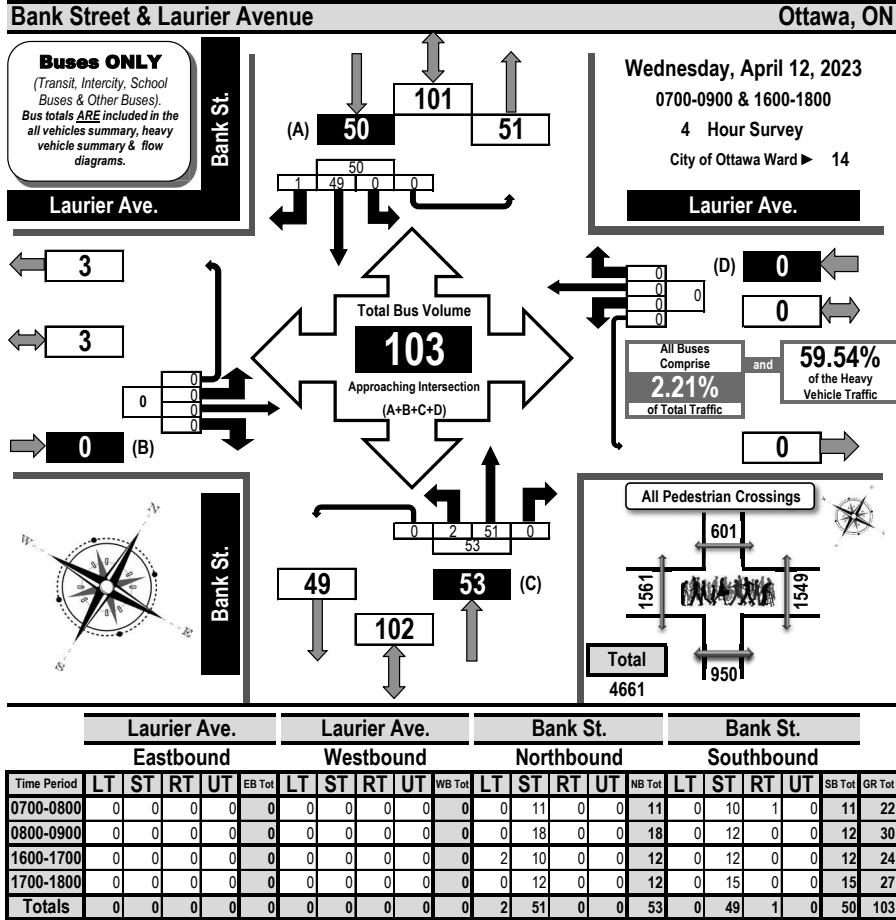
Bank Street & Laurier Avenue

Ottawa, ON

Buses ONLY

(Transit, Intercity, School Buses & Other Buses). Bus totals ARE included in the all vehicles summary, heavy vehicle summary & flow diagrams.

Bank St.

Laurier Ave.

101

(A) 50

51

50

1 49 0 0

Wednesday, April 12, 2023

0700-0900 & 1600-1800

4 Hour Survey

City of Ottawa Ward ► 14

Laurier Ave.

3

3

Total Bus Volume

103

Approaching Intersection

(A+B+C+D)

0 0 0 0

0

0

(B)

0 0 0 0

0

(D) 0

0

All Buses Comprise

2.21%

of Total Traffic

and

59.54%

of the Heavy Vehicle Traffic

0

Bank St.

0 2 51 0

53

49

53 (C)

102

All Pedestrian Crossings

601

1561

1549

950

Total

4661

| | Laurier Ave. Eastbound | | | | | Laurier Ave. Westbound | | | | | Bank St. Northbound | | | | | Bank St. Southbound | | | | | |
|---|---|---|---|---|---|---|---|---|---|---|---|---|---|---|---|---|---|---|---|---|---|
| Time Period | LT | ST | RT | UT | EB Tot | LT | ST | RT | UT | WB Tot | LT | ST | RT | UT | NB Tot | LT | ST | RT | UT | SB Tot | GR Tot |
| 0700-0800 | 0 | 0 | 0 | 0 | 0 | 0 | 0 | 0 | 0 | 0 | 0 | 11 | 0 | 0 | 11 | 0 | 10 | 1 | 0 | 11 | 22 |
| 0800-0900 | 0 | 0 | 0 | 0 | 0 | 0 | 0 | 0 | 0 | 0 | 0 | 18 | 0 | 0 | 18 | 0 | 12 | 0 | 0 | 12 | 30 |
| 1600-1700 | 0 | 0 | 0 | 0 | 0 | 0 | 0 | 0 | 0 | 0 | 2 | 10 | 0 | 0 | 12 | 0 | 12 | 0 | 0 | 12 | 24 |
| 1700-1800 | 0 | 0 | 0 | 0 | 0 | 0 | 0 | 0 | 0 | 0 | 0 | 12 | 0 | 0 | 12 | 0 | 15 | 0 | 0 | 15 | 27 |
| Totals | 0 | 0 | 0 | 0 | 0 | 0 | 0 | 0 | 0 | 0 | 2 | 51 | 0 | 0 | 53 | 0 | 49 | 1 | 0 | 50 | 103 |